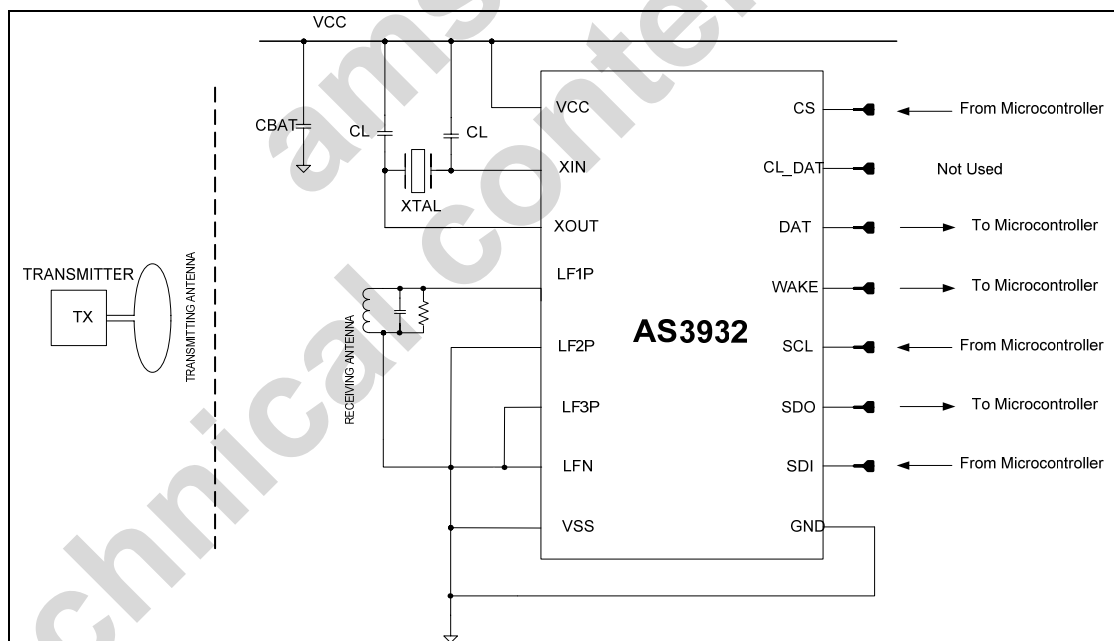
ams technical content

VCC

CBAT

CL

CL

XTAL

VCC

XIN

XOUT

LF1P

LF2P

LF3P

LFN

VSS

AS3932

CS

CL_DAT

DAT

WAKE

SCL

SDO

SDI

GND

From Microcontroller

Not Used

To Microcontroller

To Microcontroller

From Microcontroller

To Microcontroller

From Microcontroller

TRANSMITTER

TX

TRANSMITTING ANTENNA

RECEIVING ANTENNA